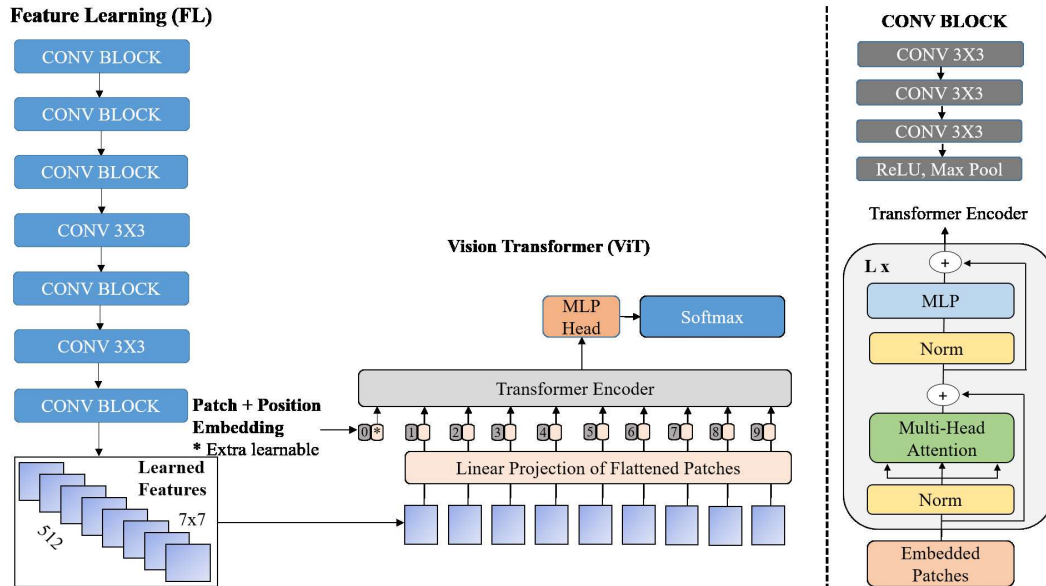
Feature Learning (FL)

CONV BLOCK

CONV BLOCK

CONV BLOCK

CONV 3X3

CONV BLOCK

CONV 3X3

CONV BLOCK

Learned Features

512

7x7

Vision Transformer (ViT)

MLP Head

Softmax

Transformer Encoder

Patch + Position Embedding

* Extra learnable

0 *

1

2

3

4

5

6

7

8

9

Linear Projection of Flattened Patches

CONV BLOCK

CONV 3X3

CONV 3X3

CONV 3X3

ReLU, Max Pool

Transformer Encoder

L x

+

MLP

Norm

+

Multi-Head Attention

Norm

Embedded Patches